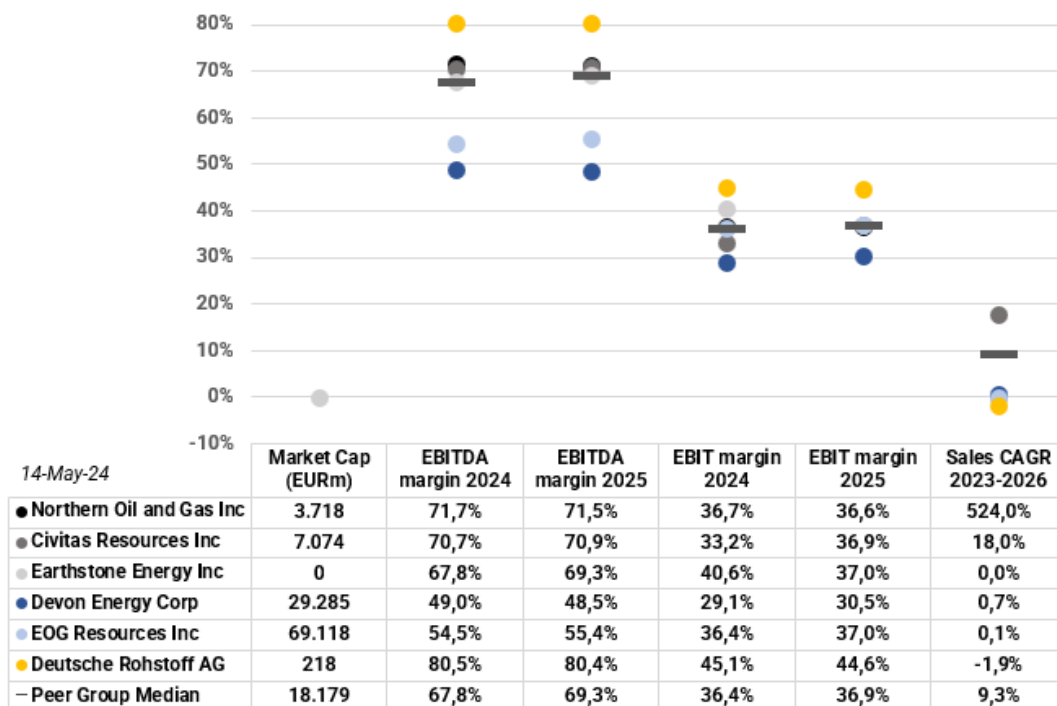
80%
70%
60%
50%
40%
30%
20%
10%
0%
-10%

| 14-May-24 | Market Cap (EURm) | EBITDA margin 2024 | EBITDA margin 2025 | EBIT margin 2024 | EBIT margin 2025 | Sales CAGR 2023-2026 |
|---|---|---|---|---|---|---|
| Northern Oil and Gas Inc | 3.718 | 71,7% | 71,5% | 36,7% | 36,6% | 524,0% |
| Civitas Resources Inc | 7.074 | 70,7% | 70,9% | 33,2% | 36,9% | 18,0% |
| Earthstone Energy Inc | 0 | 67,8% | 69,3% | 40,6% | 37,0% | 0,0% |
| Devon Energy Corp | 29.285 | 49,0% | 48,5% | 29,1% | 30,5% | 0,7% |
| EOG Resources Inc | 69.118 | 54,5% | 55,4% | 36,4% | 37,0% | 0,1% |
| Deutsche Rohstoff AG | 218 | 80,5% | 80,4% | 45,1% | 44,6% | -1,9% |
| Peer Group Median | 18.179 | 67,8% | 69,3% | 36,4% | 36,9% | 9,3% |